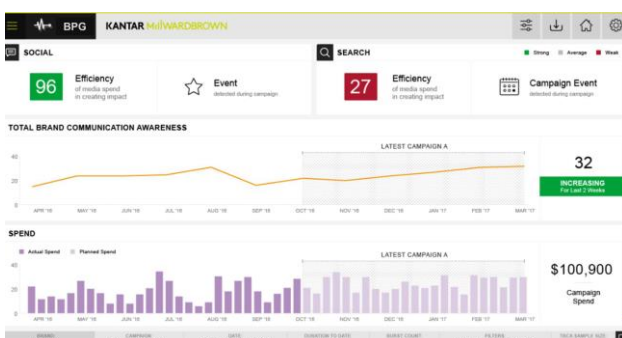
BPG KANTAR MillWARDBROWN

SOCIAL

96 Efficiency of media spend in creating impact

Event detected during campaign

SEARCH

Strong Average Weak

27 Efficiency of media spend in creating impact

Campaign Event detected during campaign

TOTAL BRAND COMMUNICATION AWARENESS

LATEST CAMPAIGN A

40
20
0

APR '16 MAY '16 JUN '16 JUL '16 AUG '16 SEP '16 OCT '16 NOV '16 DEC '16 JAN '17 FEB '17 MAR '17

32

INCREASING For Last 2 Weeks

SPEND

Actual Spend Planned Spend

LATEST CAMPAIGN A

40
25
0

$100,900

Campaign Spend

BRAND CAMPAIGN DATE DURATION TO DATE BURST COUNT FILTERS TRICK SAMPLE SIZE